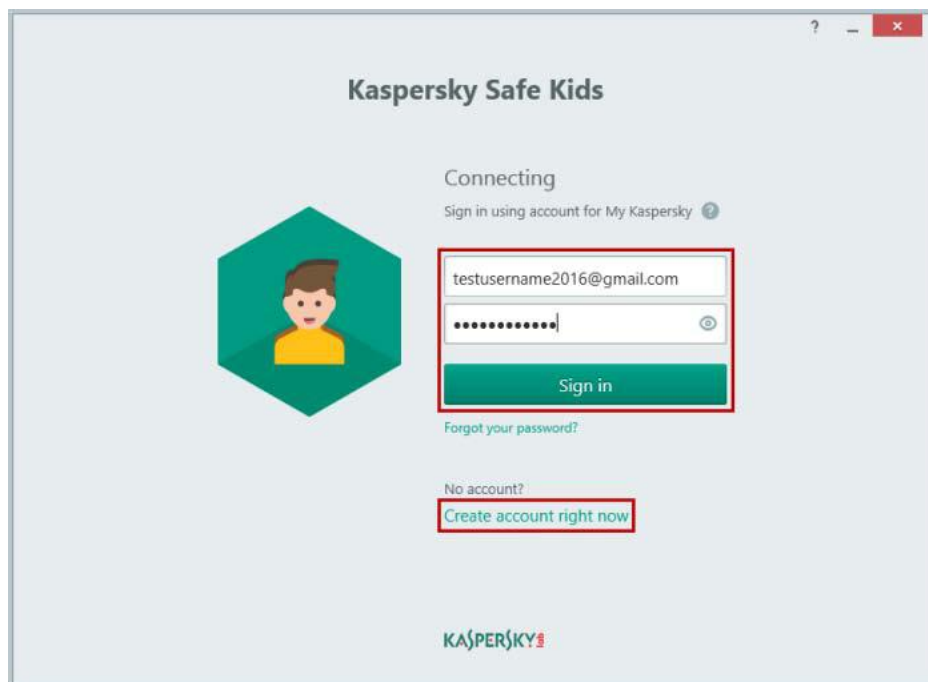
? _ ×

Kaspersky Safe Kids

Connecting

Sign in using account for My Kaspersky

testusername2016@gmail.com

••••••••••••

Sign in

Forgot your password?

No account?

Create account right now

KASPERSKY